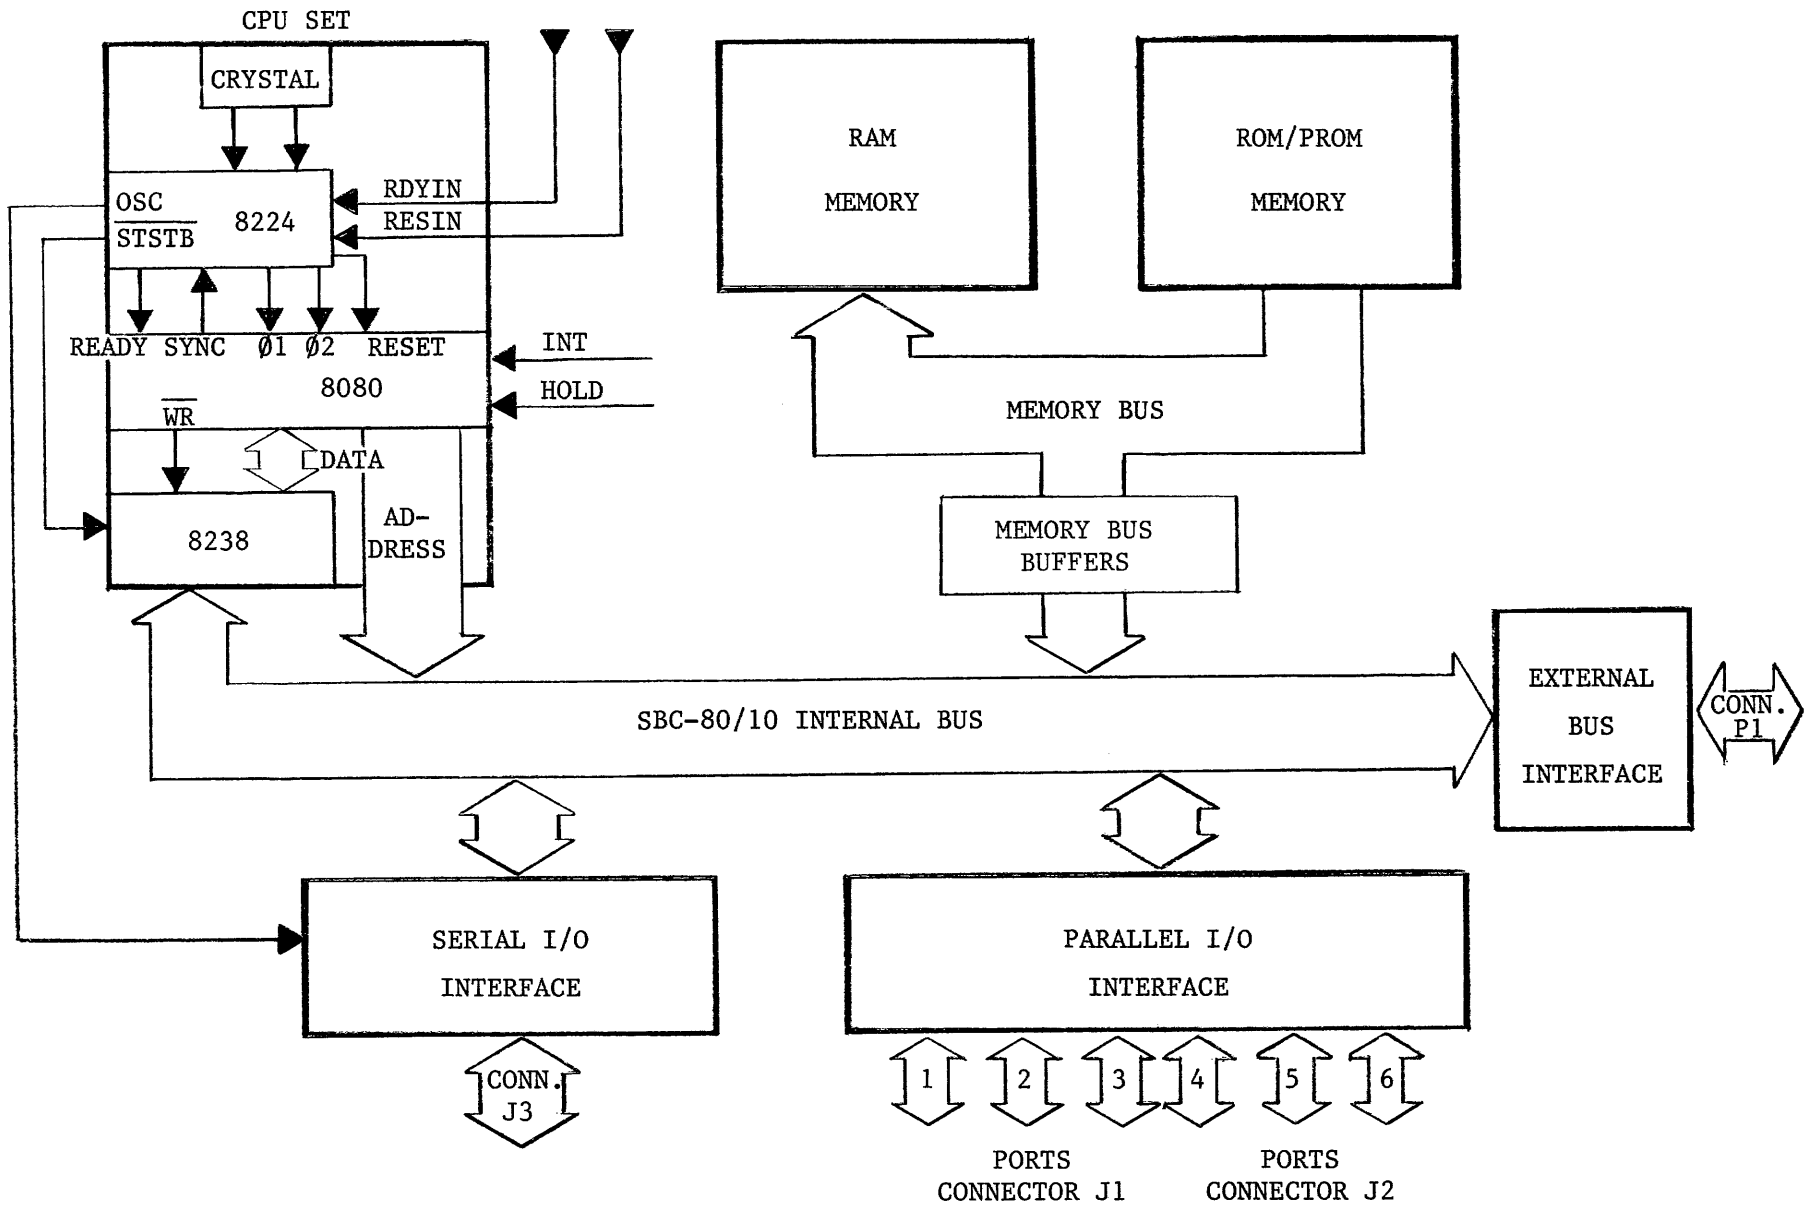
CPU SET

CRYSTAL

OSC

8224

$\overline{STSTB}$

RDYIN

RESIN

READY SYNC Ø1 Ø2 RESET

INT

8080

HOLD

$\overline{WR}$

DATA

AD-DRESS

8238

RAM

MEMORY

ROM/PROM

MEMORY

MEMORY BUS

MEMORY BUS BUFFERS

SBC-80/10 INTERNAL BUS

EXTERNAL

BUS

INTERFACE

CONN. P1

SERIAL I/O

INTERFACE

CONN. J3

PARALLEL I/O

INTERFACE

1

2

3

4

5

6

PORTS CONNECTOR J1

PORTS CONNECTOR J2